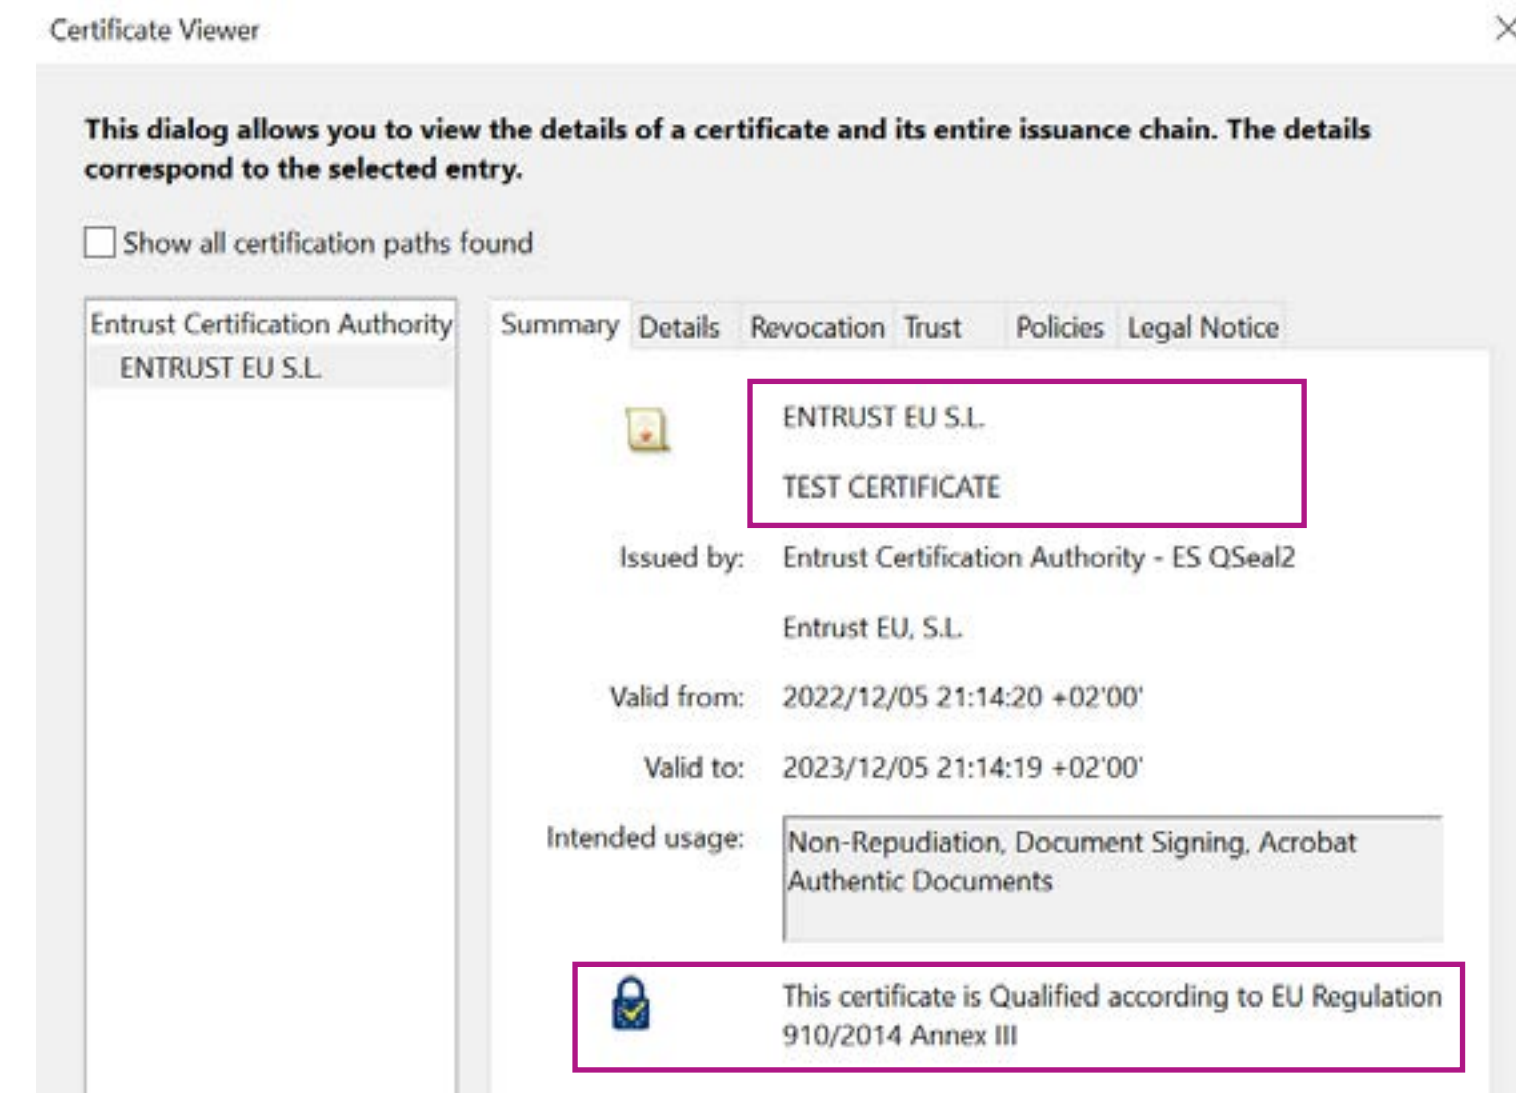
Certificate Viewer

This dialog allows you to view the details of a certificate and its entire issuance chain. The details correspond to the selected entry.

Show all certification paths found

Entrust Certification Authority
ENTRUST EU S.L.

Summary Details Revocation Trust Policies Legal Notice

ENTRUST EU S.L.

TEST CERTIFICATE

Issued by: Entrust Certification Authority - ES QSeal2

Entrust EU, S.L.

Valid from: 2022/12/05 21:14:20 +02'00'

Valid to: 2023/12/05 21:14:19 +02'00'

Intended usage: Non-Repudiation, Document Signing, Acrobat Authentic Documents

This certificate is Qualified according to EU Regulation 910/2014 Annex III